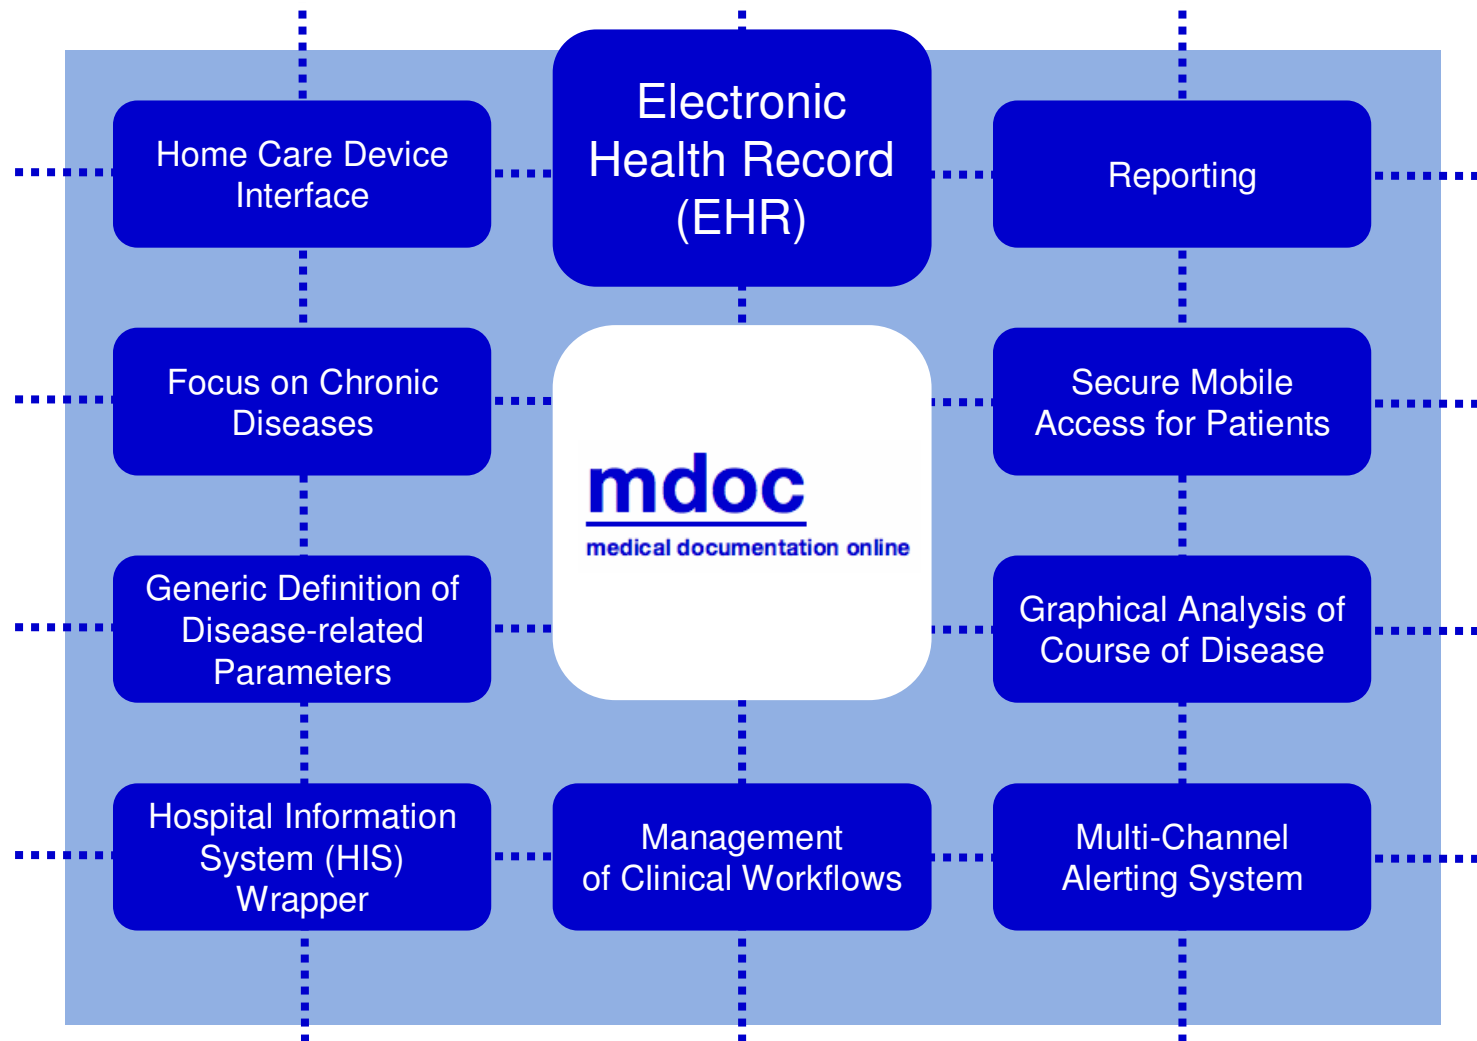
Home Care Device Interface

Electronic Health Record (EHR)

Reporting

Focus on Chronic Diseases

mdoc
medical documentation online

Secure Mobile Access for Patients

Generic Definition of Disease-related Parameters

Graphical Analysis of Course of Disease

Hospital Information System (HIS) Wrapper

Management of Clinical Workflows

Multi-Channel Alerting System